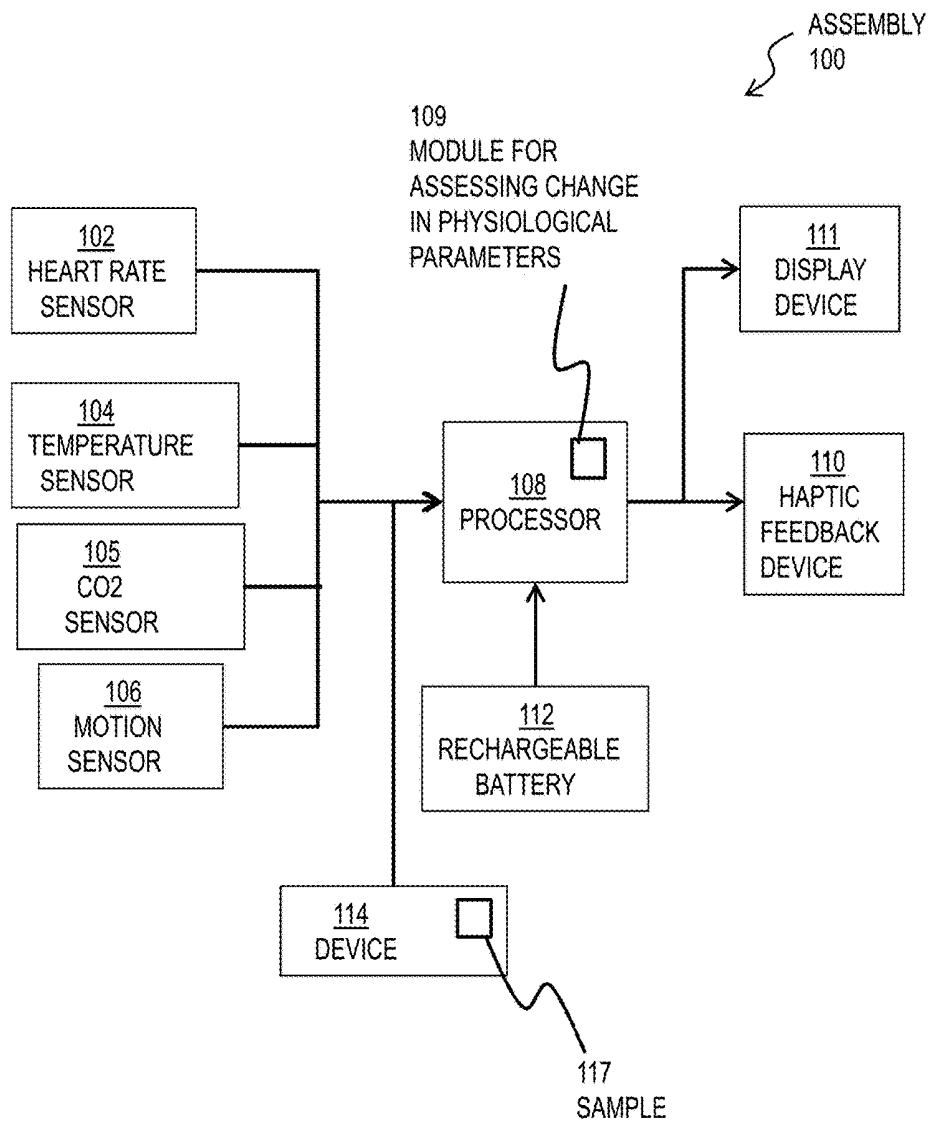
ASSEMBLY 100

109
MODULE FOR ASSESSING CHANGE IN PHYSIOLOGICAL PARAMETERS

102
HEART RATE SENSOR

104
TEMPERATURE SENSOR

105
CO2
SENSOR

106
MOTION SENSOR

108
PROCESSOR

111
DISPLAY DEVICE

110
HAPTIC FEEDBACK DEVICE

112
RECHARGEABLE BATTERY

114
DEVICE

117
SAMPLE